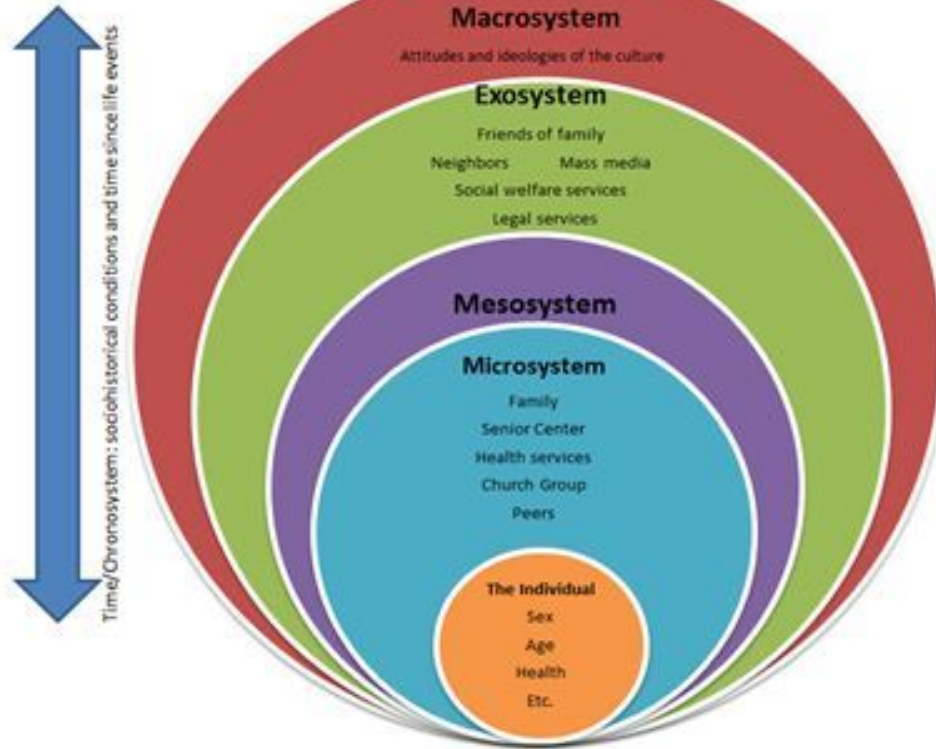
Time/Chronosystem: sociohistorical conditions and time since life events

Macrosystem
Attitudes and ideologies of the culture

Exosystem
Friends of family
Neighbors Mass media
Social welfare services
Legal services

Mesosystem

Microsystem
Family
Senior Center
Health services
Church Group
Peers

The Individual
Sex
Age
Health
Etc.